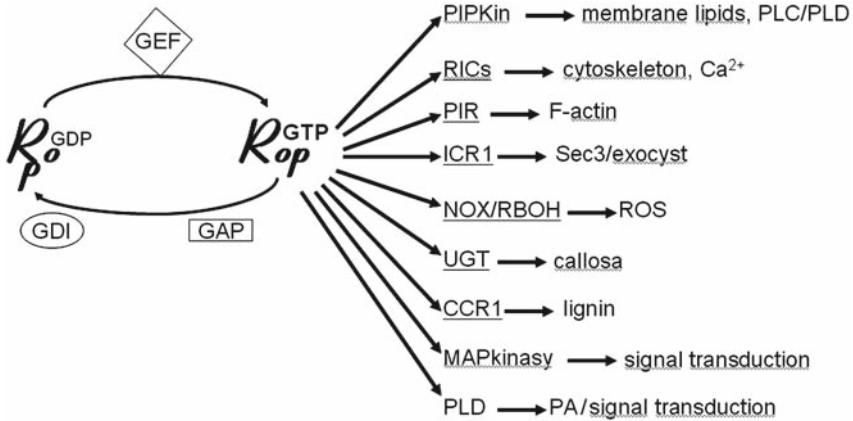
GEF

Rop$^{GDP}$

Rop$^{GTP}$

GDI

GAP

PIPKin → membrane lipids, PLC/PLD

RICs → cytoskeleton, $Ca^{2+}$

PIR → F-actin

ICR1 → Sec3/exocyst

NOX/RBOH → ROS

UGT → callosa

CCR1 → lignin

MAPkinasy → signal transduction

PLD → PA/signal transduction